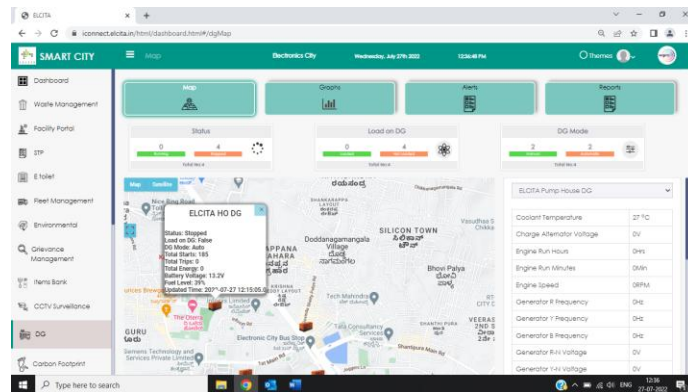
ELCITA ×
iconnect.elcita.in/html/dashboard.html#/dgMap

SMART CITY
Map
Electronics City
Wednesday, July 27th 2022
12:36:48 PM
Themes

Dashboard
Waste Management
Facility Portal
STP
E toilet
Fleet Management
Environmental
Grievance Management
Items Bank
CCTV Surveillance
DG
Carbon Footprint

Map
Graphs
Alerts
Reports

Status
0
4
Running
Stopped
Total No 4

Load on DG
0
4
Loaded
Un Loaded
Total No 4

DG Mode
2
2
Manual
Automatic
Total No 4

Map Satellite

ELCITA HO DG
Status: Stopped
Load on DG: False
DG Mode: Auto
Total Starts: 185
Total Trips: 0
Total Energy: 0
Battery Voltage: 13.2V
Fuel Level: 39%
Updated Time: 2022-07-27 12:15:0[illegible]

SILICON TOWN
Doddanagamangala Village
Bhovi Palya
Tech Mahindra
Electronic City Bus Stop
Tata Consultancy Services
GURU
Siemens Technology and Services Private Limited
VEERAS
SHANTHI PURA
CITY
Shanthipura Main Rd
APPANA AHARA
Nice Ring Road
Vasudhaa S Chikka
The Ottera

ELCITA Pump House DG

| | |
|---|---|
| Coolant Temperature | 27 °C |
| Charge Alternator Voltage | 0V |
| Engine Run Hours | 0Hrs |
| Engine Run Minutes | 0Min |
| Engine Speed | 0RPM |
| Generator R Frequency | 0Hz |
| Generator Y Frequency | 0Hz |
| Generator B Frequency | 0Hz |
| Generator R-N Voltage | 0V |
| Generator Y-N Voltage | 0V |

Type here to search
ENG
12:36
27-07-2022